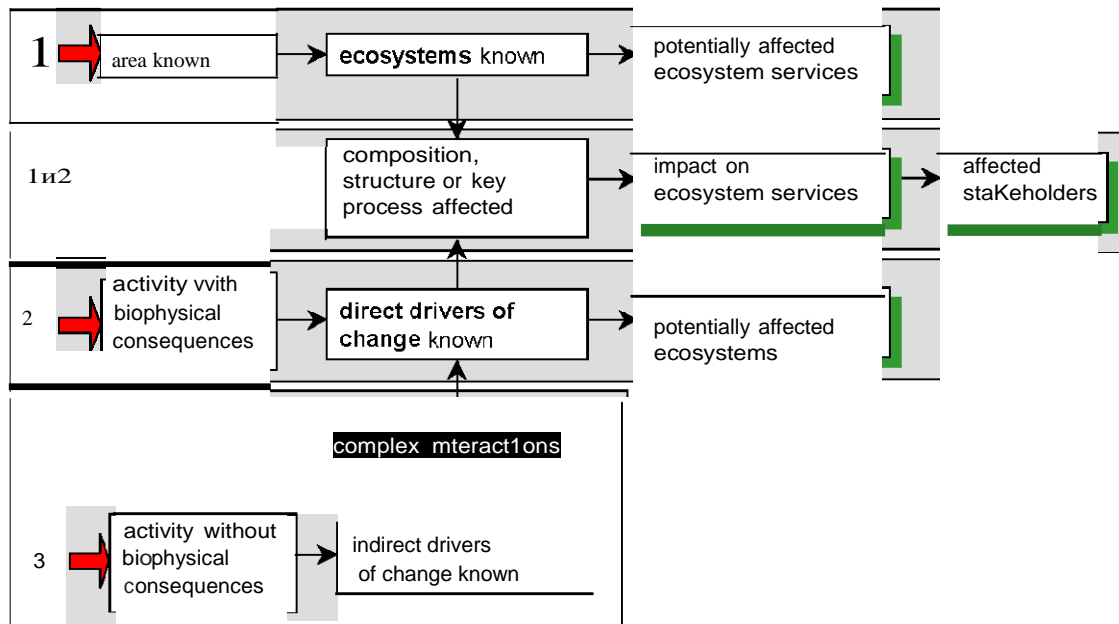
1 area known

ecosystems known

potentially affected ecosystem services

1и2

composition, structure or key process affected

impact on ecosystem services

affected staKeholders

2 activity vvith biophysical consequences

direct drivers of change known

potentially affected ecosystems

complex mteract1ons

3 activity without biophysical consequences

indirect drivers of change known